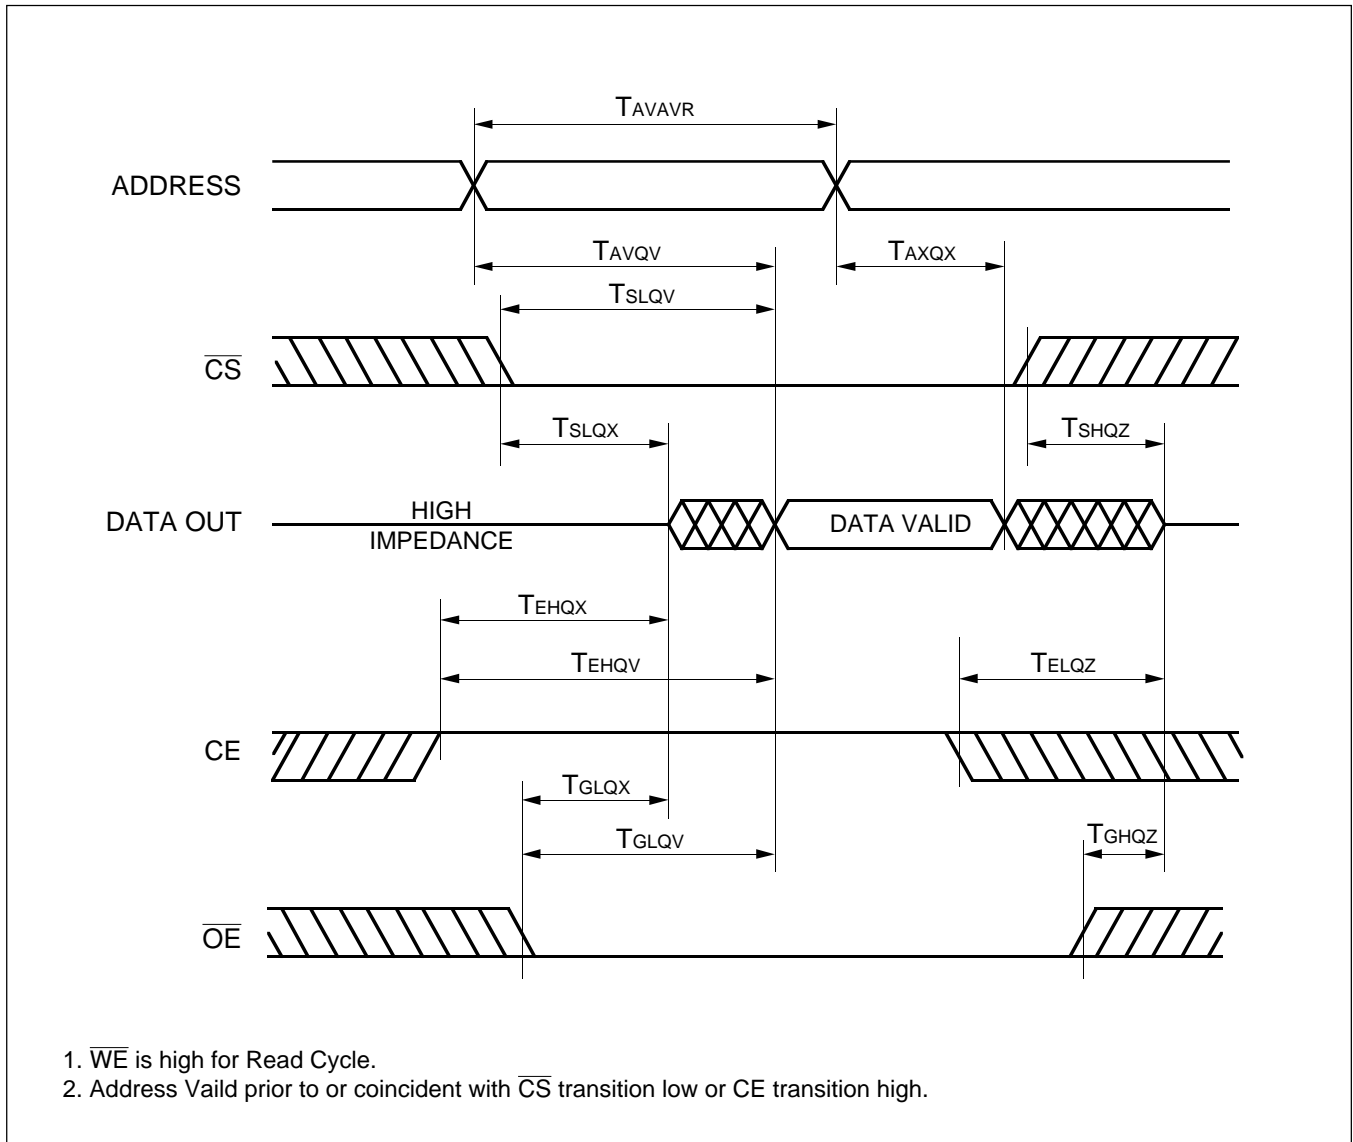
$T_{AVAVR}$

ADDRESS

$T_{AVQV}$

$T_{AXQX}$

$T_{SLQV}$

$\overline{CS}$

$T_{SLQX}$

$T_{SHQZ}$

DATA OUT

HIGH IMPEDANCE

DATA VALID

$T_{EHQX}$

$T_{EHQV}$

$T_{ELQZ}$

CE

$T_{GLQX}$

$T_{GLQV}$

$T_{GHQZ}$

$\overline{OE}$

1. $\overline{WE}$ is high for Read Cycle.
2. Address Vaild prior to or coincident with $\overline{CS}$ transition low or CE transition high.